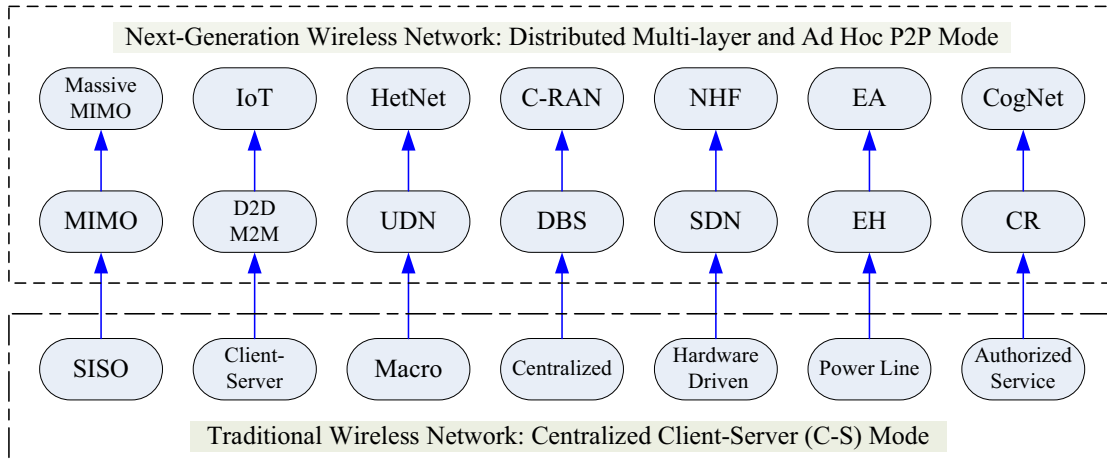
Next-Generation Wireless Network: Distributed Multi-layer and Ad Hoc P2P Mode

Massive MIMO
IoT
HetNet
C-RAN
NHF
EA
CogNet

MIMO
D2D M2M
UDN
DBS
SDN
EH
CR

SISO
Client-Server
Macro
Centralized
Hardware Driven
Power Line
Authorized Service

Traditional Wireless Network: Centralized Client-Server (C-S) Mode